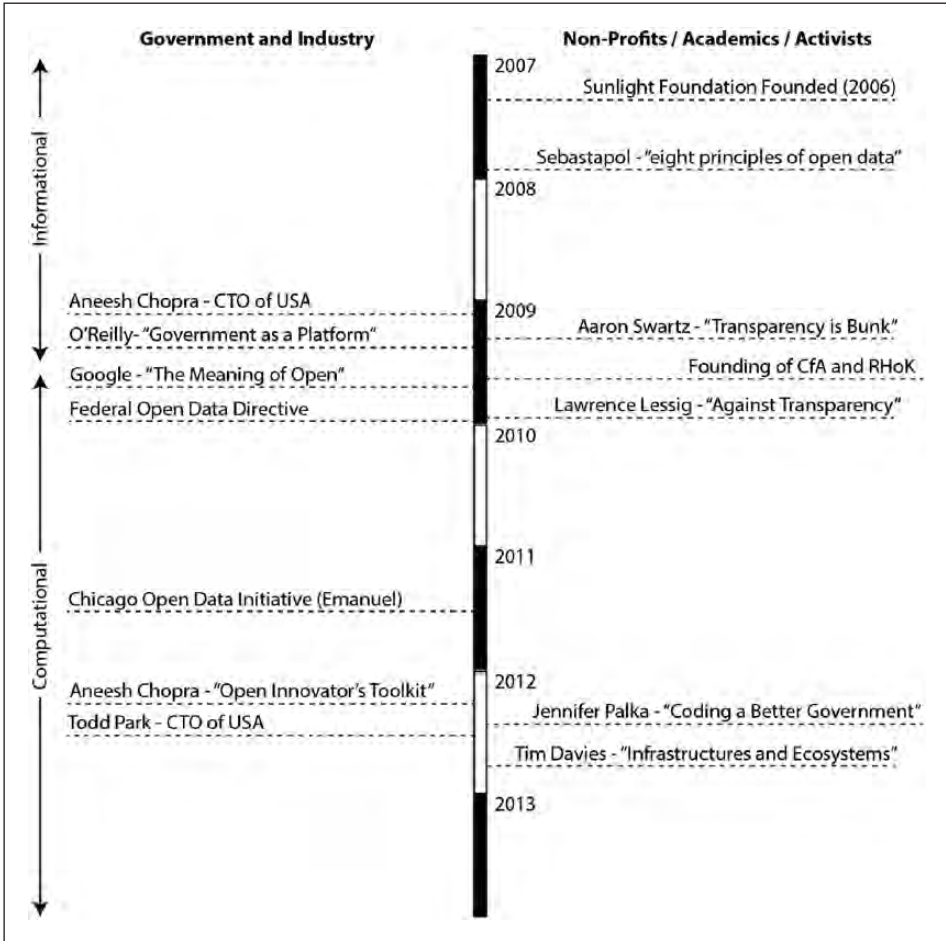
Government and Industry

Non-Profits / Academics / Activists

Informational

Computational

2007

Sunlight Foundation Founded (2006)

Sebastapol - "eight principles of open data"

2008

Aneesh Chopra - CTO of USA

2009

O'Reilly- "Government as a Platform"

Aaron Swartz - "Transparency is Bunk"

Google - "The Meaning of Open"

Founding of CfA and RHoK

Federal Open Data Directive

Lawrence Lessig - "Against Transparency"

2010

2011

Chicago Open Data Initiative (Emanuel)

2012

Aneesh Chopra - "Open Innovator's Toolkit"

Todd Park - CTO of USA

Jennifer Palka - "Coding a Better Government"

Tim Davies - "Infrastructures and Ecosystems"

2013